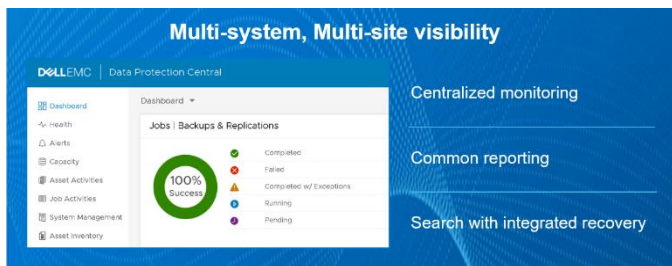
Multi-system, Multi-site visibility

DELLEMC | Data Protection Central

Dashboard
Health
Alerts
Capacity
Asset Activities
Job Activities
System Management
Asset Inventory

Dashboard ▾

Jobs | Backups & Replications

100%
Success

Completed
Failed
Completed w/ Exceptions
Running
Pending

Centralized monitoring

Common reporting

Search with integrated recovery